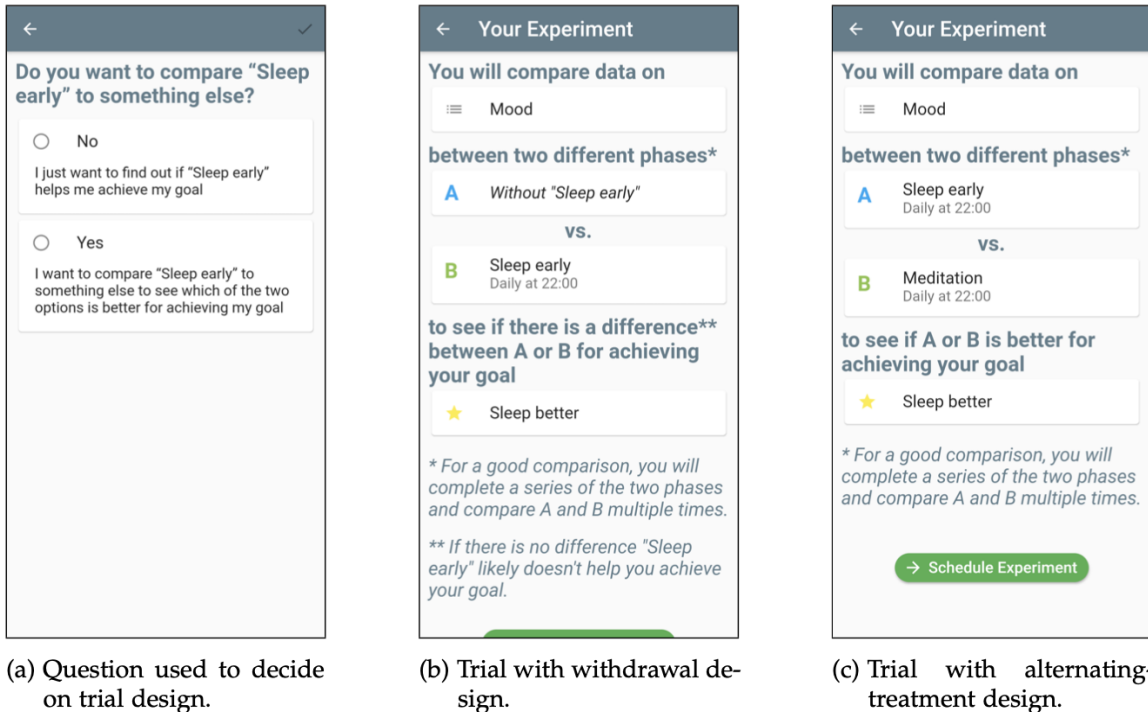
Do you want to compare "Sleep early" to something else?

No

I just want to find out if "Sleep early" helps me achieve my goal

Yes

I want to compare "Sleep early" to something else to see which of the two options is better for achieving my goal

(a) Question used to decide on trial design.

Your Experiment

You will compare data on

Mood

between two different phases*

A Without "Sleep early"

vs.

B Sleep early
Daily at 22:00

to see if there is a difference** between A or B for achieving your goal

Sleep better

* For a good comparison, you will complete a series of the two phases and compare A and B multiple times.

** If there is no difference "Sleep early" likely doesn't help you achieve your goal.

(b) Trial with withdrawal design.

Your Experiment

You will compare data on

Mood

between two different phases*

A Sleep early
Daily at 22:00

vs.

B Meditation
Daily at 22:00

to see if A or B is better for achieving your goal

Sleep better

* For a good comparison, you will complete a series of the two phases and compare A and B multiple times.

→ Schedule Experiment

(c) Trial with alternating treatment design.